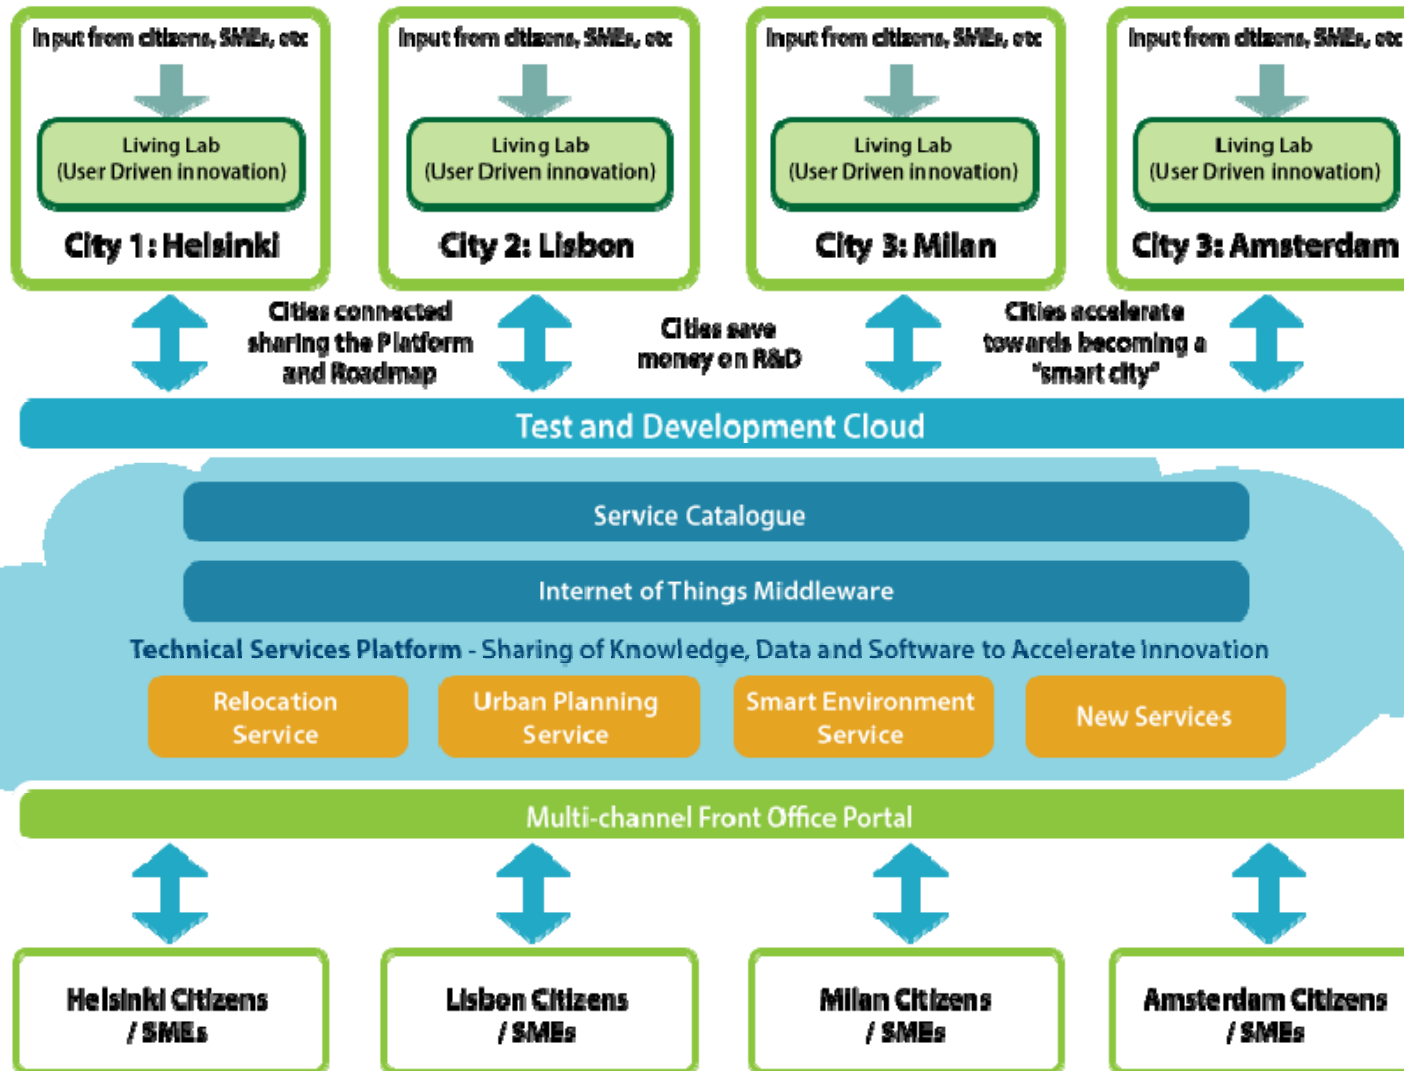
Input from citizens, SMEs, etc

Living Lab
(User Driven innovation)

City 1: Helsinki

Input from citizens, SMEs, etc

Living Lab
(User Driven innovation)

City 2: Lisbon

Input from citizens, SMEs, etc

Living Lab
(User Driven innovation)

City 3: Milan

Input from citizens, SMEs, etc

Living Lab
(User Driven innovation)

City 3: Amsterdam

Cities connected sharing the Platform and Roadmap

Cities save money on R&D

Cities accelerate towards becoming a "smart city"

Test and Development Cloud

Service Catalogue

Internet of Things Middleware

Technical Services Platform - Sharing of Knowledge, Data and Software to Accelerate Innovation

Relocation Service

Urban Planning Service

Smart Environment Service

New Services

Multi-channel Front Office Portal

Helsinki Citizens / SMEs

Lisbon Citizens / SMEs

Milan Citizens / SMEs

Amsterdam Citizens / SMEs